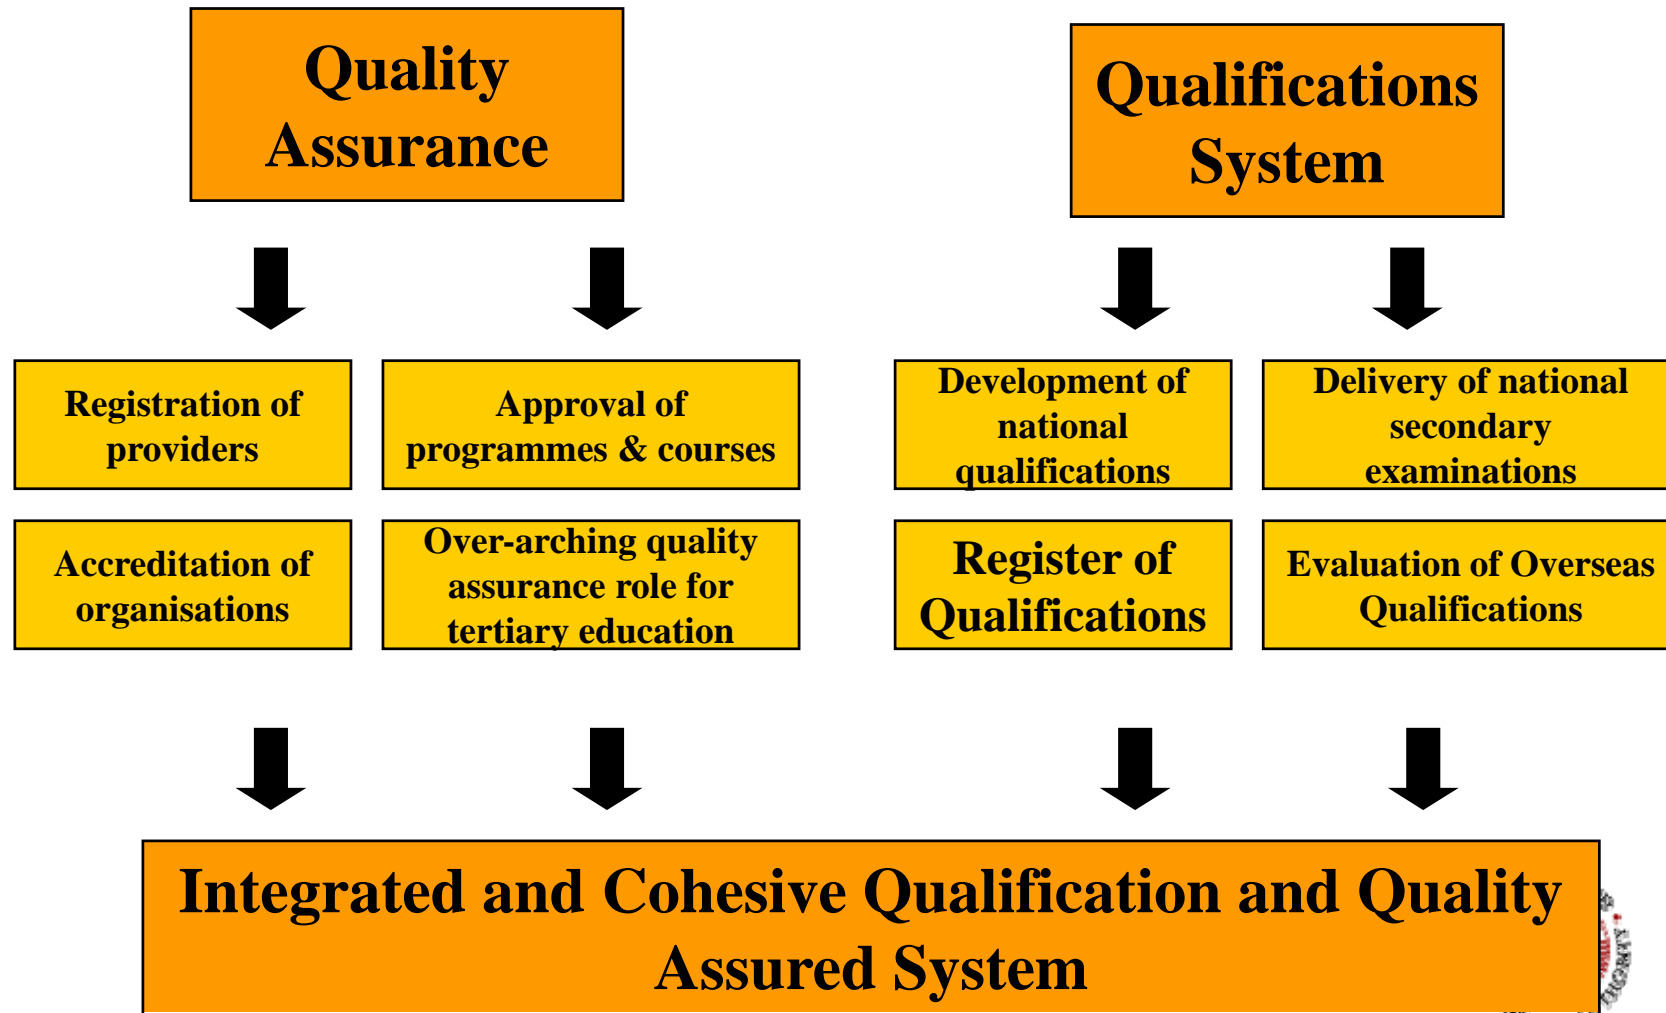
Quality Assurance

Qualifications System

Registration of providers

Approval of programmes & courses

Development of national qualifications

Delivery of national secondary examinations

Accreditation of organisations

Over-arching quality assurance role for tertiary education

Register of Qualifications

Evaluation of Overseas Qualifications

Integrated and Cohesive Qualification and Quality Assured System